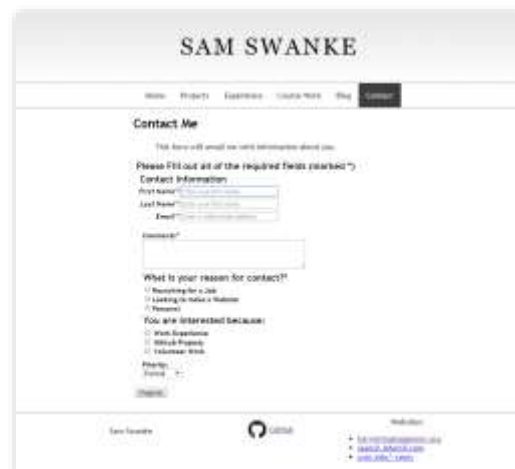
SAM SWANKE

Home Projects Experience Course Work Blog Contact

Contact Me

This form will email me with information about you.

Please Fill out all of the required fields (marked *)

Contact Information

First Name* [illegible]

Last Name* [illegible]

Email* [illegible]

Comments*

What is your reason for contact?*

Recruiting for a Job

Looking to make a Website

Personal

You are interested because:

Work Experience

GitHub Projects

Volunteer Work

Priority:

Normal

Submit

Sam Swanke

GitHub

Websites:

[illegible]

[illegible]

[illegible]